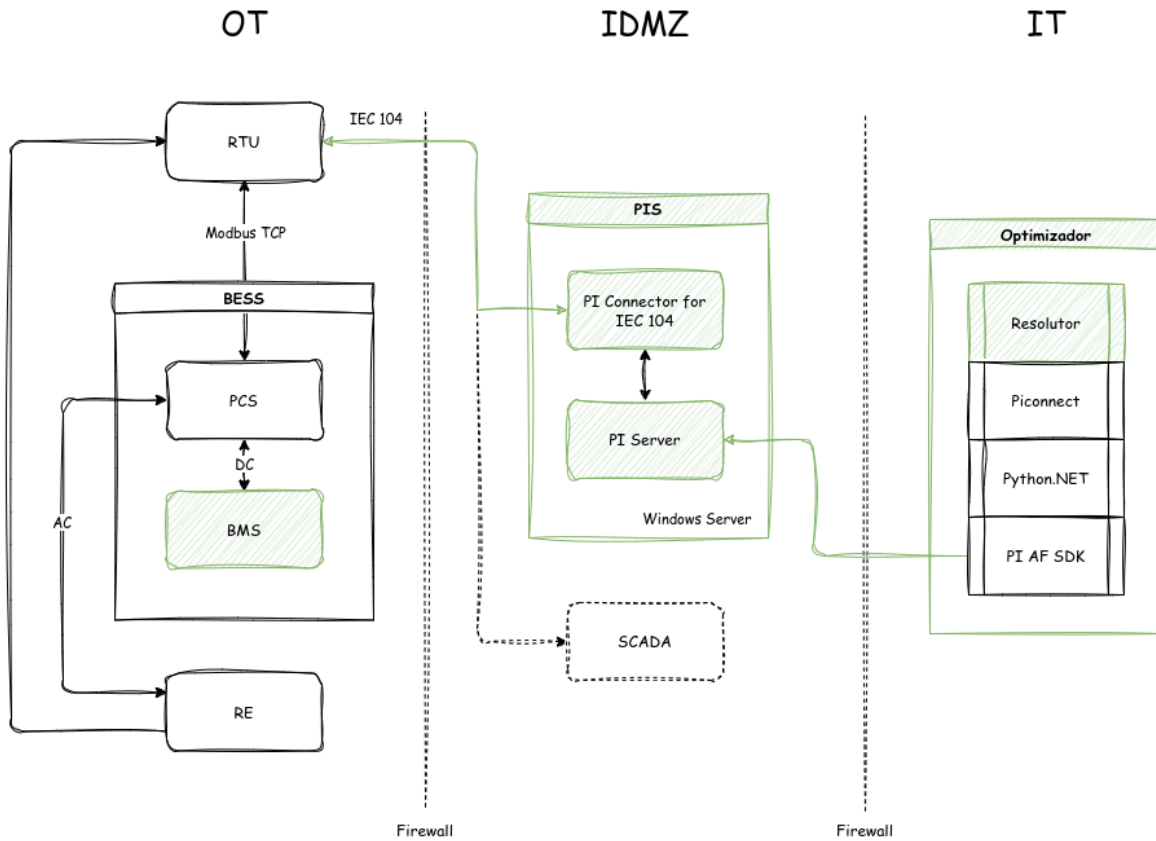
OT

IDMZ

IT

RTU

IEC 104

Modbus TCP

BESS

PCS

DC

BMS

AC

RE

PIS

PI Connector for IEC 104

PI Server

Windows Server

SCADA

Optimizador

Resolutor

Piconnect

Python.NET

PI AF SDK

Firewall

Firewall